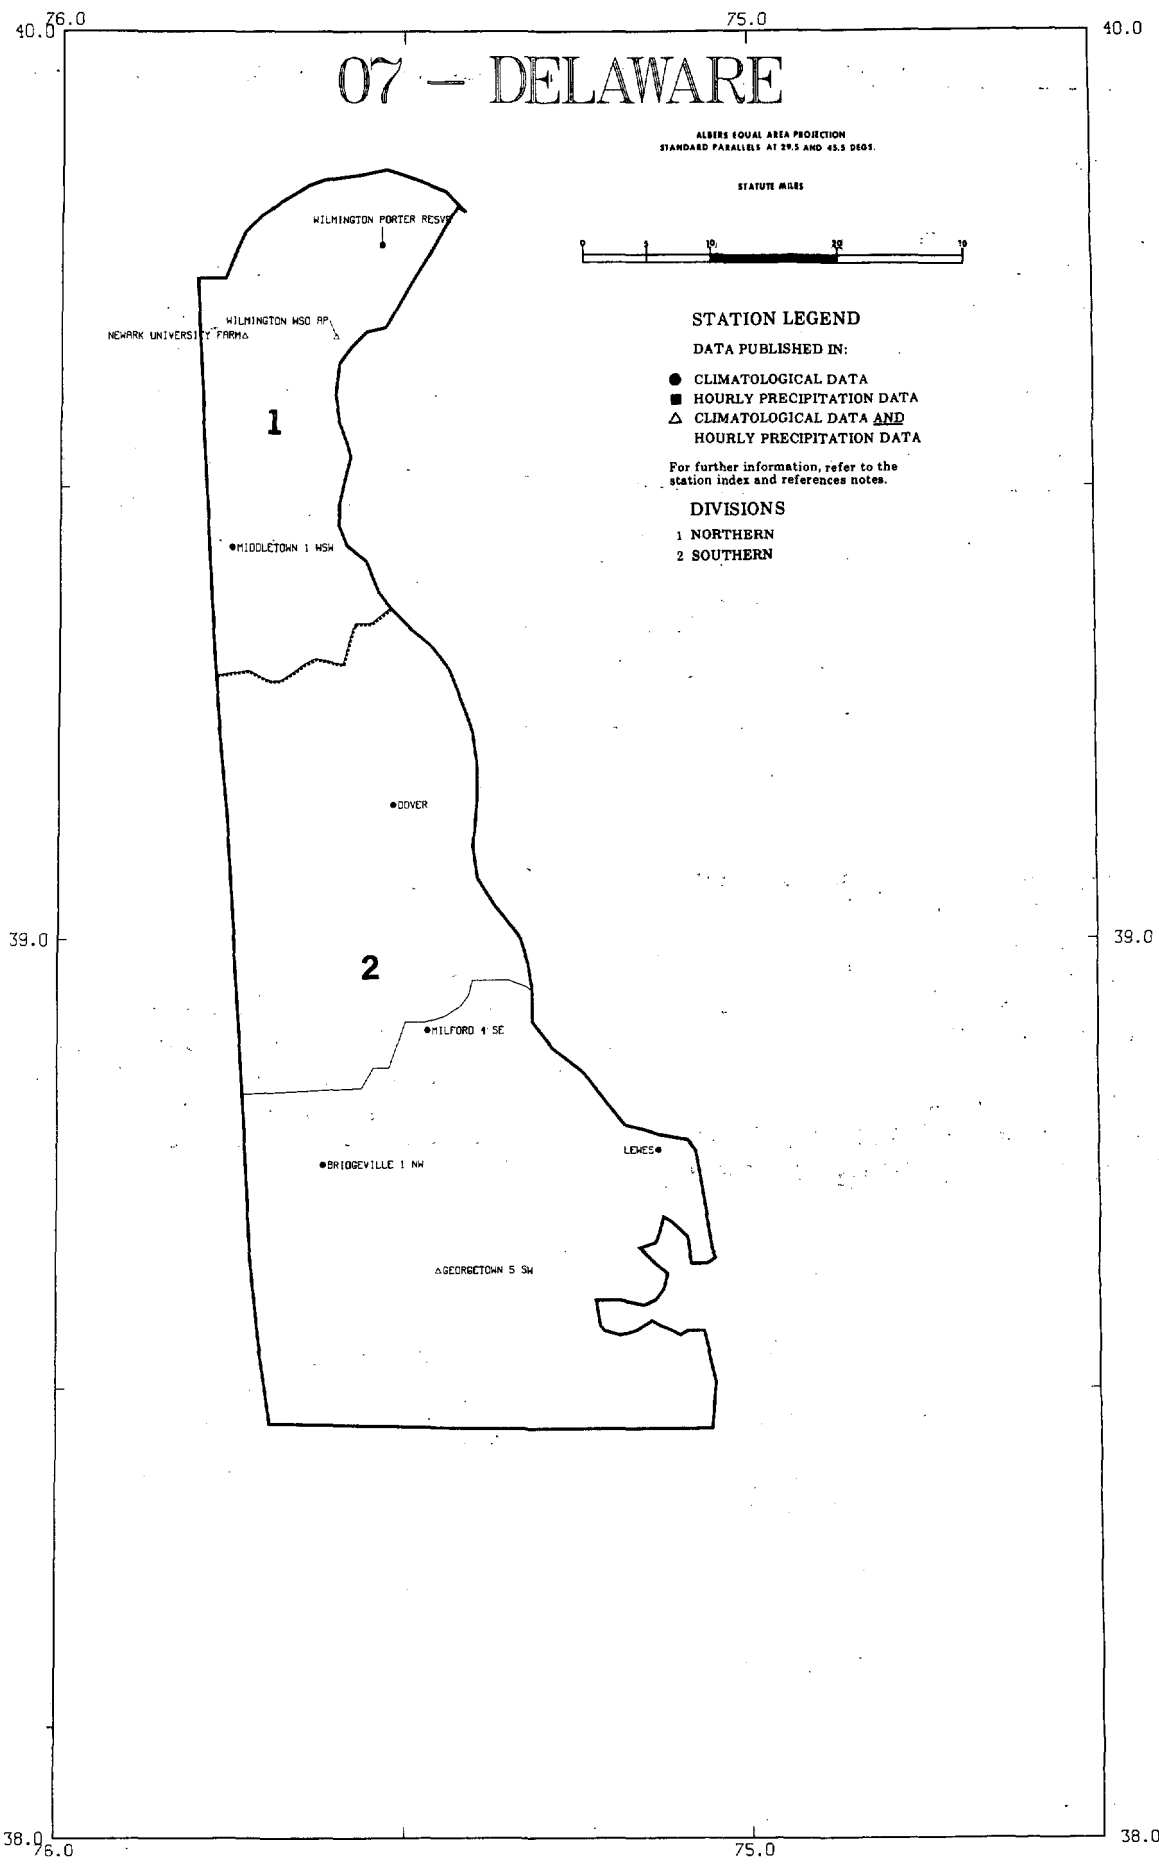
76.0
75.0
40.0
40.0

07 — DELAWARE

ALBERS EQUAL AREA PROJECTION
STANDARD PARALLELS AT 29.5 AND 45.5 DEGS.

STATUTE MILES

0 5 10 20 30

WILMINGTON PORTER RESVR

WILMINGTON WSO AP

NEWARK UNIVERSITY FARM

1

MIDDLETOWN 1 WSW

STATION LEGEND

DATA PUBLISHED IN:

● CLIMATOLOGICAL DATA
■ HOURLY PRECIPITATION DATA
△ CLIMATOLOGICAL DATA AND HOURLY PRECIPITATION DATA

For further information, refer to the station index and references notes.

DIVISIONS

1 NORTHERN
2 SOUTHERN

DOVER

39.0
39.0

2

MILFORD 4 SE

LEWES

BRIDGEVILLE 1 NW

GEORGETOWN 5 SW

38.0
76.0
75.0
38.0